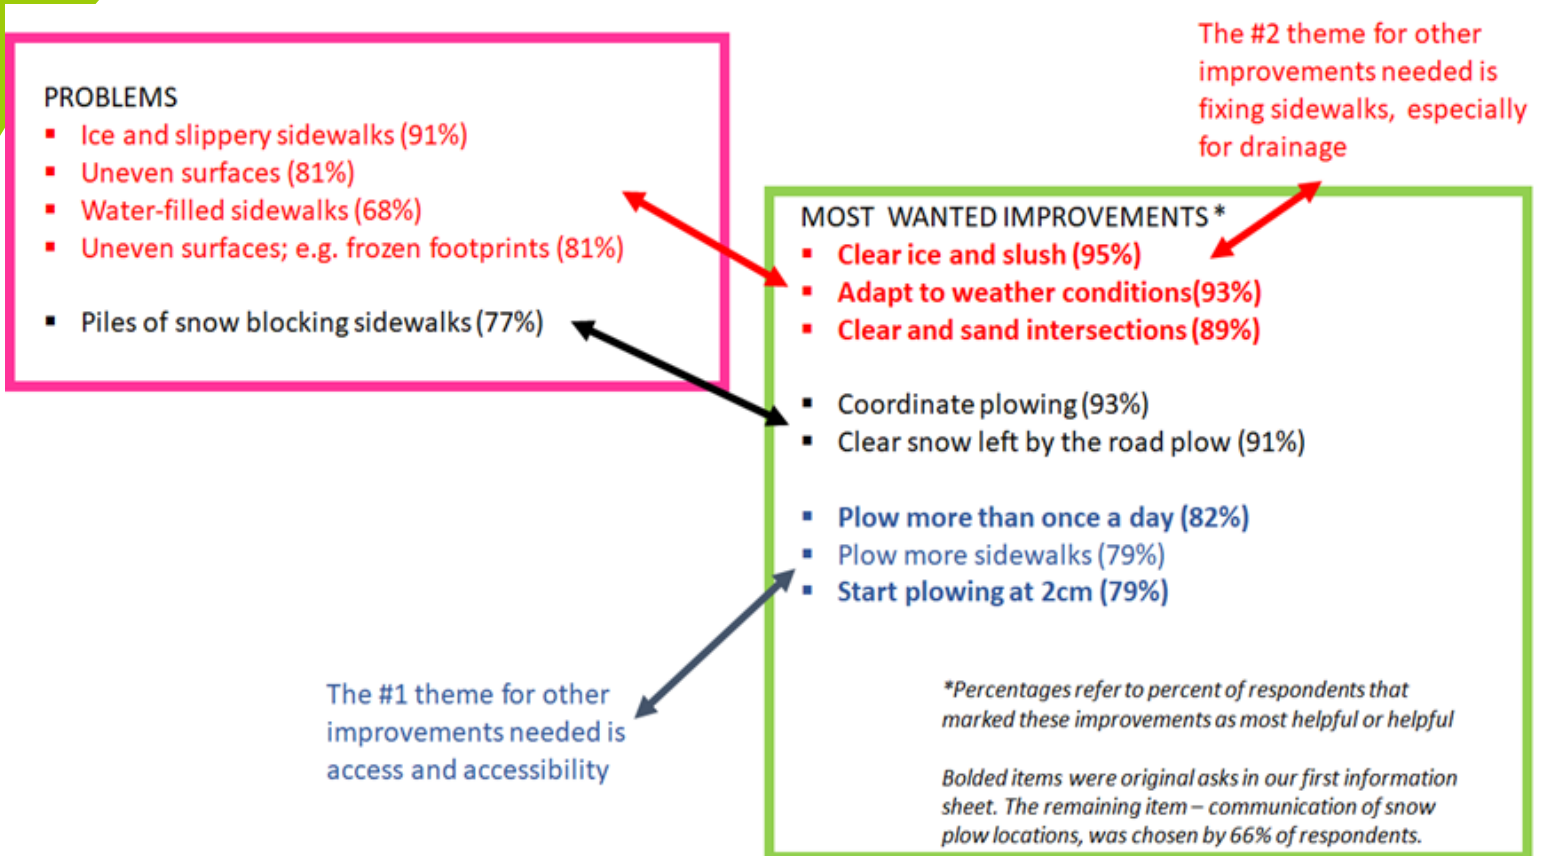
PROBLEMS
- Ice and slippery sidewalks (91%)
- Uneven surfaces (81%)
- Water-filled sidewalks (68%)
- Uneven surfaces; e.g. frozen footprints (81%)

- Piles of snow blocking sidewalks (77%)

The #2 theme for other improvements needed is fixing sidewalks, especially for drainage

MOST WANTED IMPROVEMENTS *
- Clear ice and slush (95%)
- Adapt to weather conditions(93%)
- Clear and sand intersections (89%)

- Coordinate plowing (93%)
- Clear snow left by the road plow (91%)

- Plow more than once a day (82%)
- Plow more sidewalks (79%)
- Start plowing at 2cm (79%)

The #1 theme for other improvements needed is access and accessibility

*Percentages refer to percent of respondents that marked these improvements as most helpful or helpful

Bolded items were original asks in our first information sheet. The remaining item – communication of snow plow locations, was chosen by 66% of respondents.